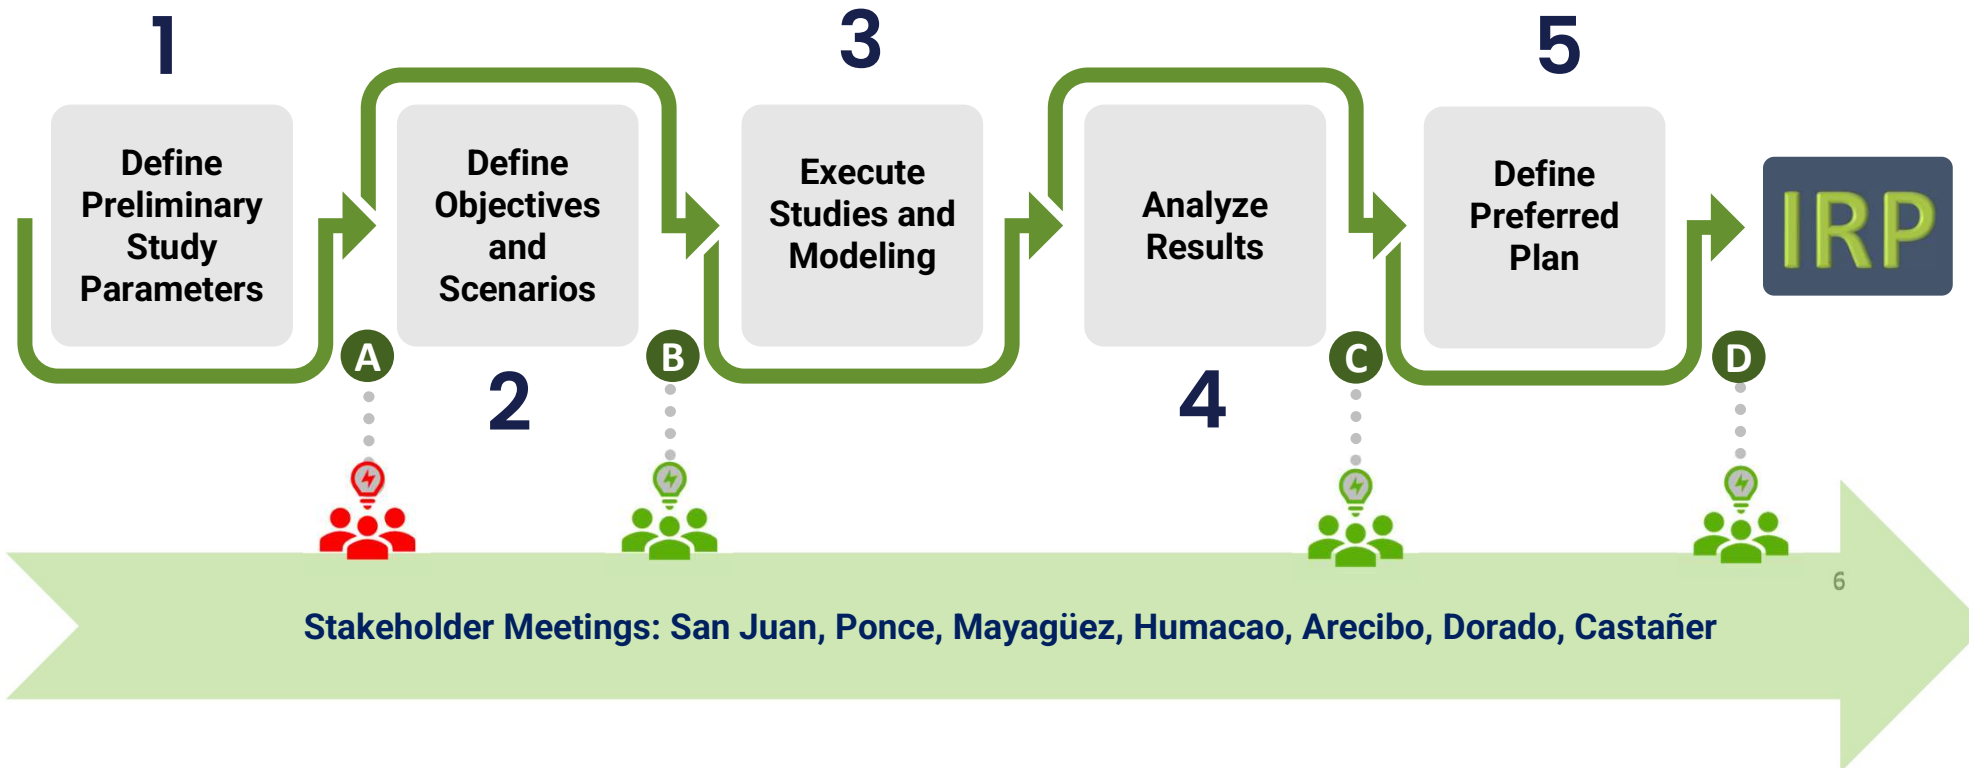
1

Define Preliminary Study Parameters

A

Define Objectives and Scenarios

2

B

3

Execute Studies and Modeling

Analyze Results

4

C

5

Define Preferred Plan

D

IRP

6

Stakeholder Meetings: San Juan, Ponce, Mayagüez, Humacao, Arecibo, Dorado, Castañer